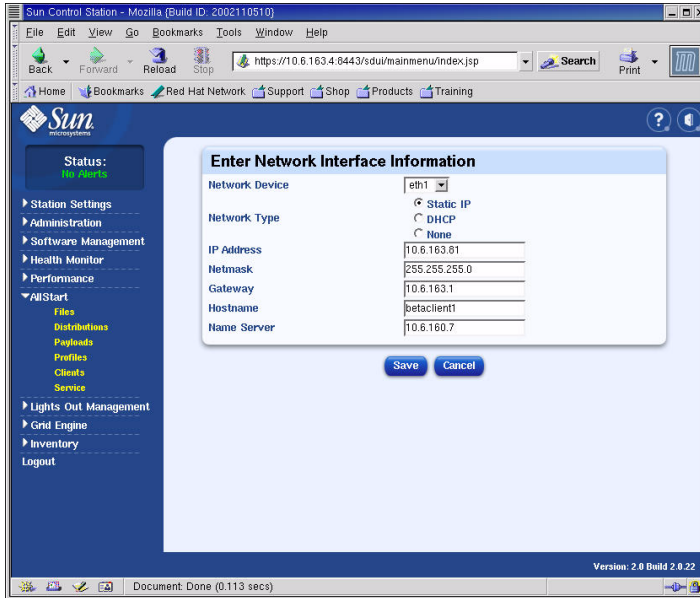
Sun Control Station - Mozilla {Build ID: 2002110510}

File Edit View Go Bookmarks Tools Window Help

Back Forward Reload Stop https://10.6.163.4:8443/sdui/mainmenu/index.jsp Search Print

Home Bookmarks Red Hat Network Support Shop Products Training

Sun microsystems

Status:
No Alerts

Station Settings
Administration
Software Management
Health Monitor
Performance
AllStart
Files
Distributions
Payloads
Profiles
Clients
Service
Lights Out Management
Grid Engine
Inventory
Logout

Enter Network Interface Information

| | |
|---|---|
| Network Device | eth1 |
| Network Type | Static IP / DHCP / None |
| IP Address | 10.6.163.81 |
| Netmask | 255.255.255.0 |
| Gateway | 10.6.163.1 |
| Hostname | betaclient1 |
| Name Server | 10.6.160.7 |

Save Cancel

Version: 2.0 Build 2.0.22

Document: Done (0.113 secs)